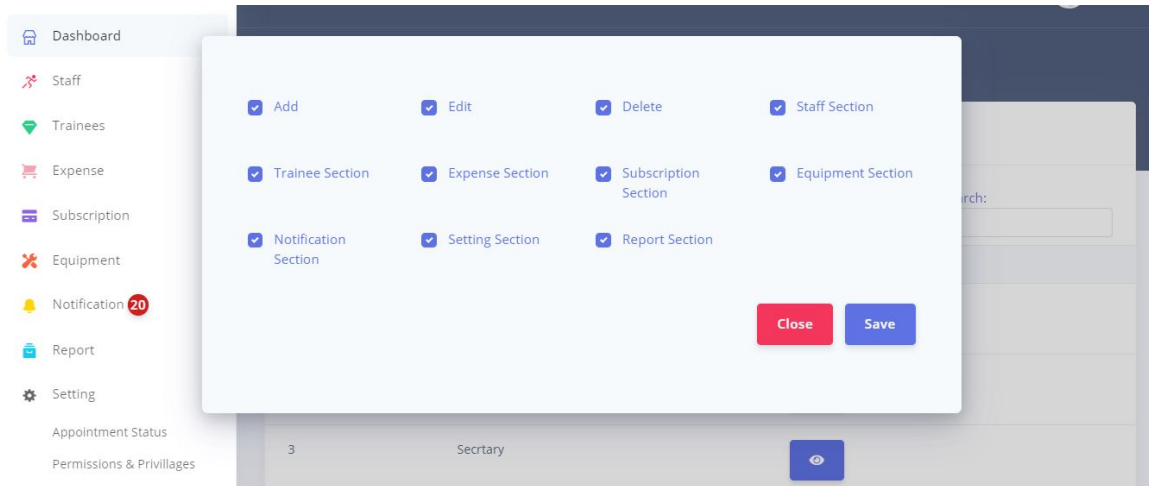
Dashboard
Staff
Trainees
Expense
Subscription
Equipment
Notification 20
Report
Setting
Appointment Status
Permissions & Privillages

Add
Edit
Delete
Staff Section
Trainee Section
Expense Section
Subscription Section
Equipment Section
Notification Section
Setting Section
Report Section

Close
Save

rch:

3
Secrtary